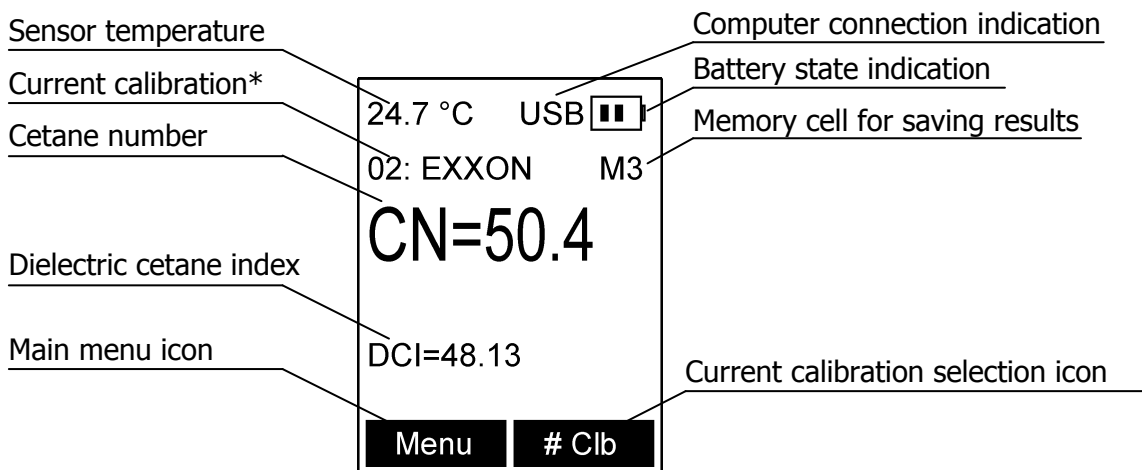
Sensor temperature
Current calibration*
Cetane number
Dielectric cetane index
Main menu icon

Computer connection indication
Battery state indication
Memory cell for saving results
Current calibration selection icon

24.7 °C USB
02: EXXON M3
CN=50.4
DCI=48.13
Menu # Clb